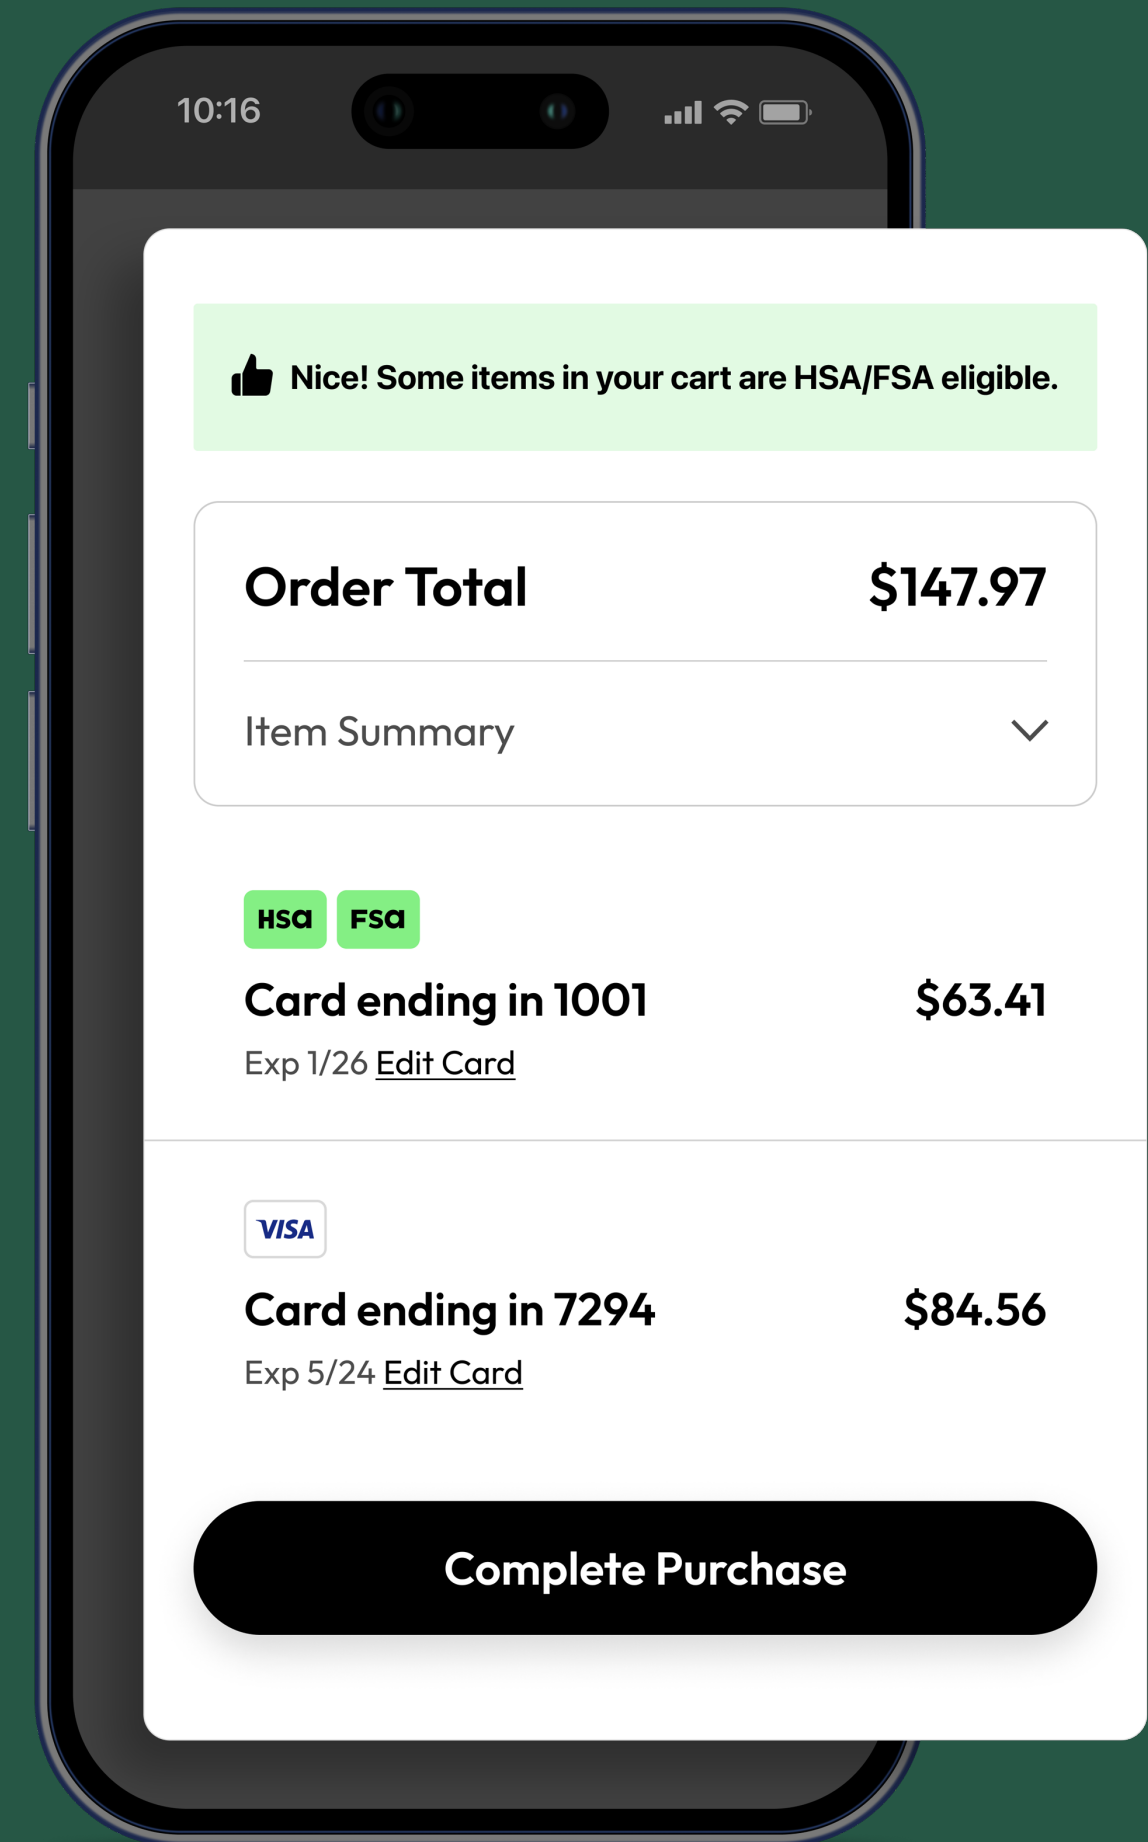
10:16

Nice! Some items in your cart are HSA/FSA eligible.

Order Total $147.97

Item Summary

HSa FSa

Card ending in 1001 $63.41

Exp 1/26 Edit Card

VISA

Card ending in 7294 $84.56

Exp 5/24 Edit Card

Complete Purchase